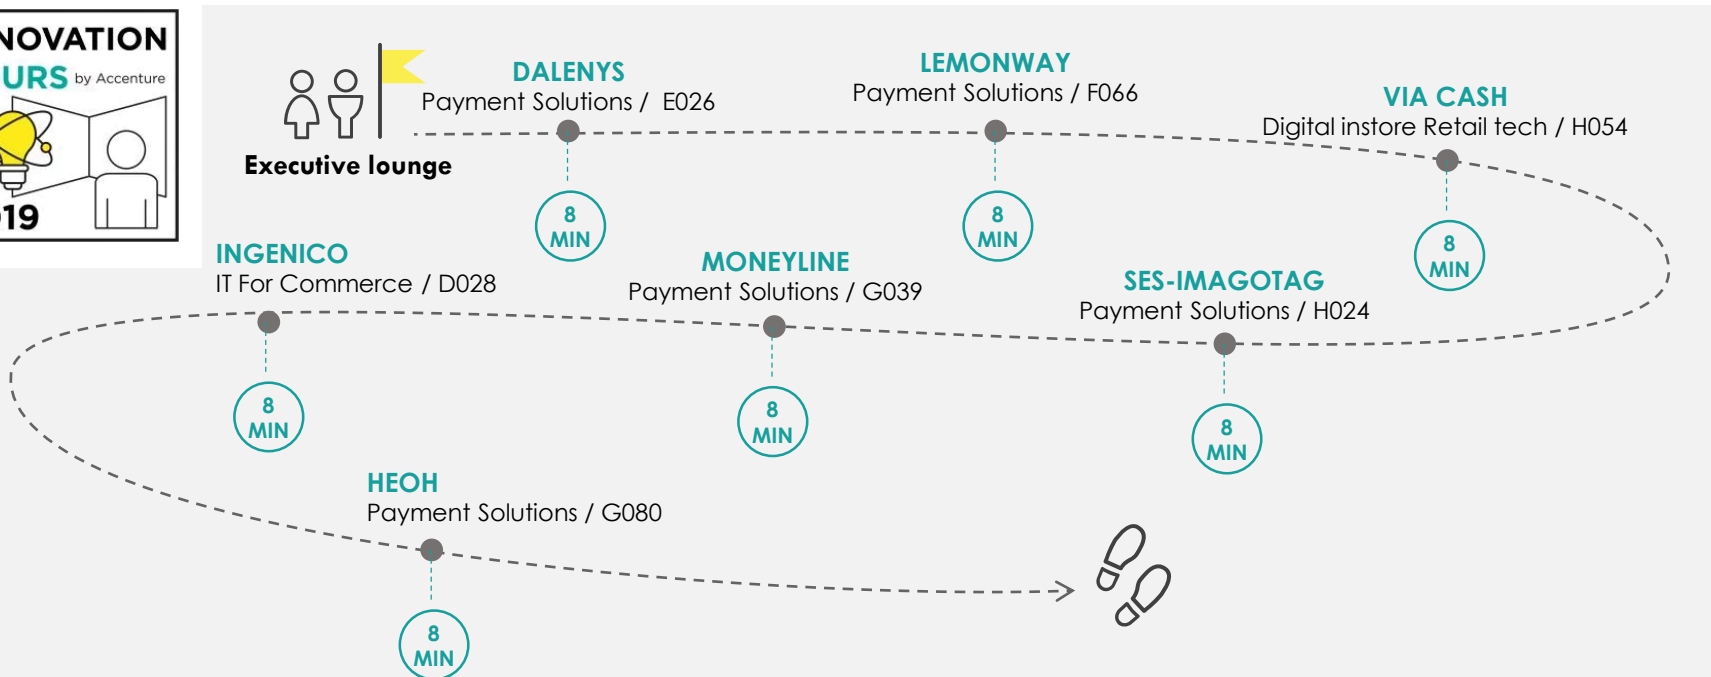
NOVATION
URS by Accenture
19

Executive lounge

DALENYS
Payment Solutions / E026
8 MIN

LEMONWAY
Payment Solutions / F066
8 MIN

VIA CASH
Digital instore Retail tech / H054
8 MIN

INGENICO
IT For Commerce / D028
8 MIN

MONEYLINE
Payment Solutions / G039
8 MIN

SES-IMAGOTAG
Payment Solutions / H024
8 MIN

HEOH
Payment Solutions / G080
8 MIN